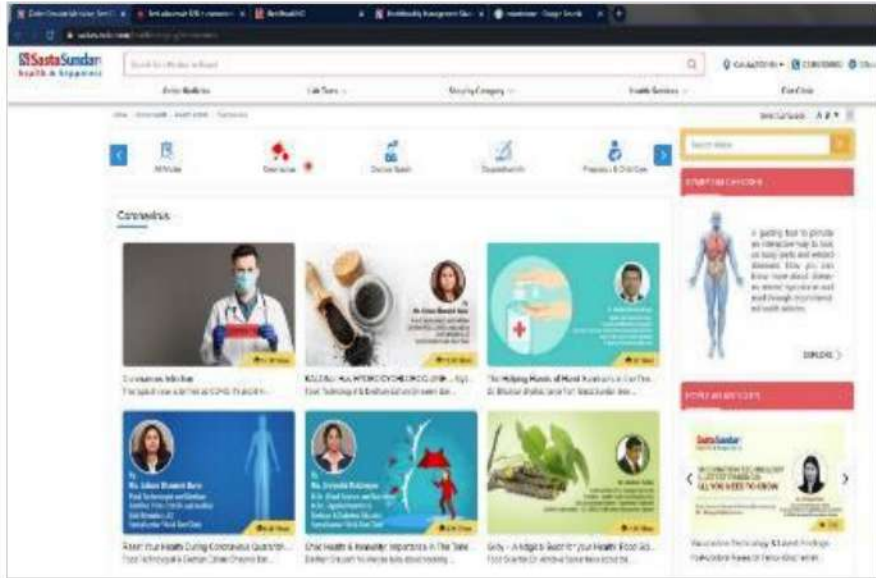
SastaSundar
health n happiness

Order Medicine
Lab Tests
Shop by Category
Health Services

Coronavirus

Coronavirus Infection

The Helping Hands of Hand Sanitizers in Our Tim...

Dr.

Dr.

Dr.

Dr.

EXPLORE

SastaSundar

ALL YOU NEED TO KNOW